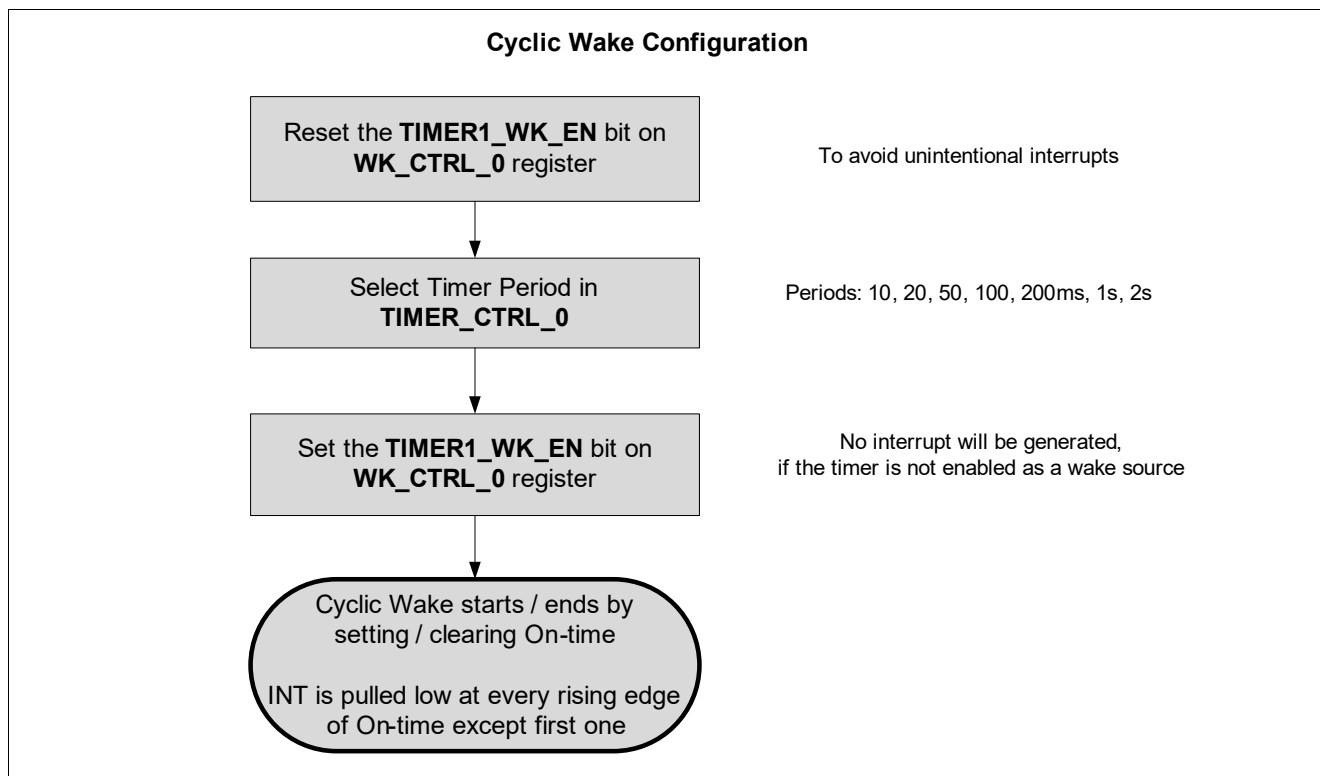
Cyclic Wake Configuration

Reset the TIMER1_WK_EN bit on WK_CTRL_0 register

To avoid unintentional interrupts

Select Timer Period in TIMER_CTRL_0

Periods: 10, 20, 50, 100, 200ms, 1s, 2s

Set the TIMER1_WK_EN bit on WK_CTRL_0 register

No interrupt will be generated, if the timer is not enabled as a wake source

Cyclic Wake starts / ends by setting / clearing On-time

INT is pulled low at every rising edge of On-time except first one